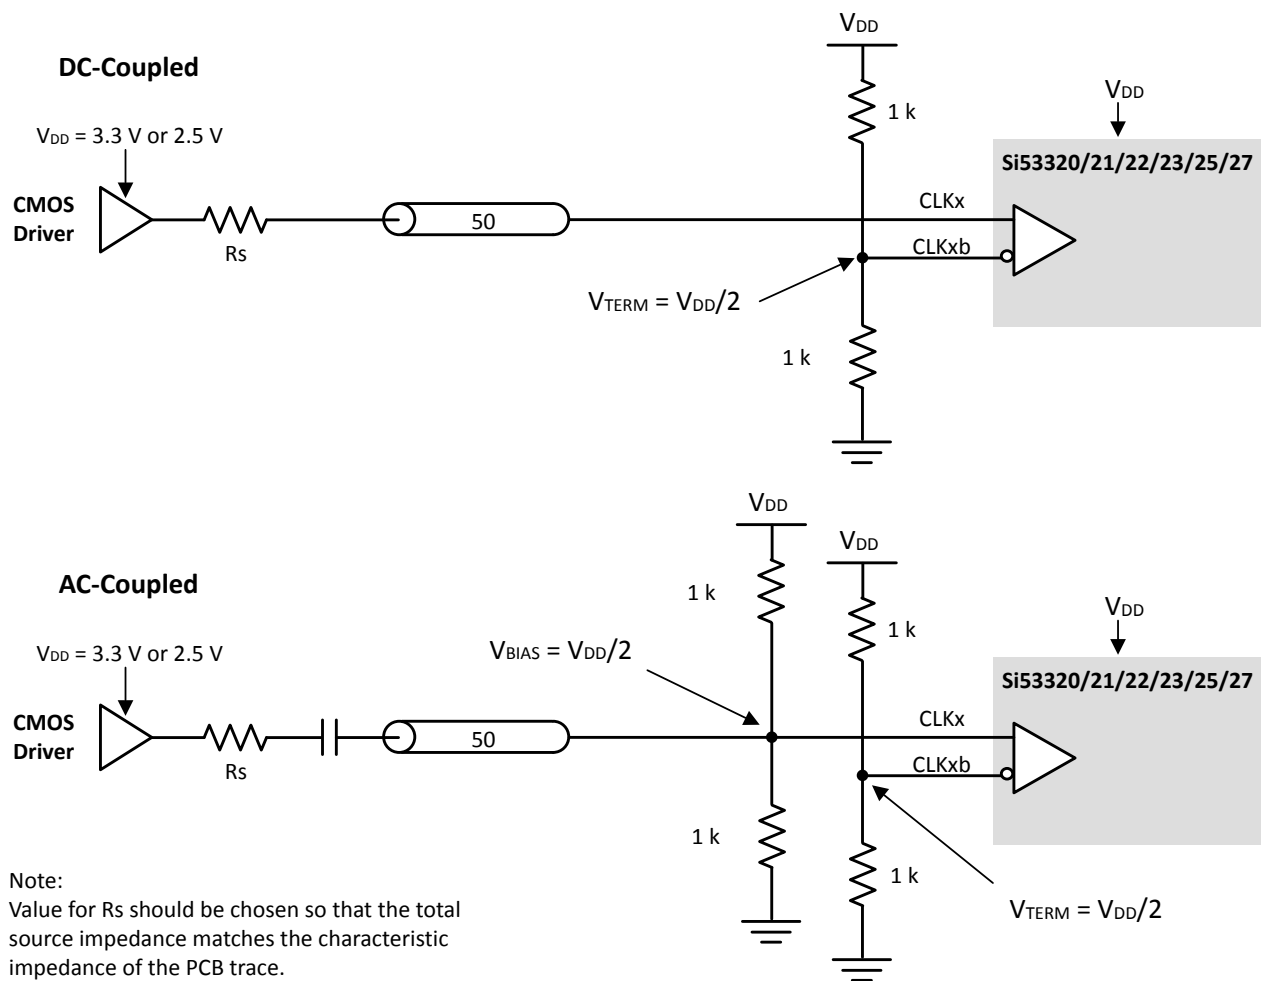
**DC-Coupled**

$V_{DD}$ = 3.3 V or 2.5 V

CMOS Driver

Rs

50

$V_{DD}$

1 k

$V_{DD}$

Si53320/21/22/23/25/27

CLKx

CLKxb

$V_{TERM}$ = $V_{DD}/2$

1 k

**AC-Coupled**

$V_{DD}$ = 3.3 V or 2.5 V

CMOS Driver

Rs

50

$V_{DD}$

1 k

$V_{BIAS}$ = $V_{DD}/2$

1 k

$V_{DD}$

1 k

1 k

$V_{DD}$

Si53320/21/22/23/25/27

CLKx

CLKxb

$V_{TERM}$ = $V_{DD}/2$

Note:
Value for Rs should be chosen so that the total source impedance matches the characteristic impedance of the PCB trace.